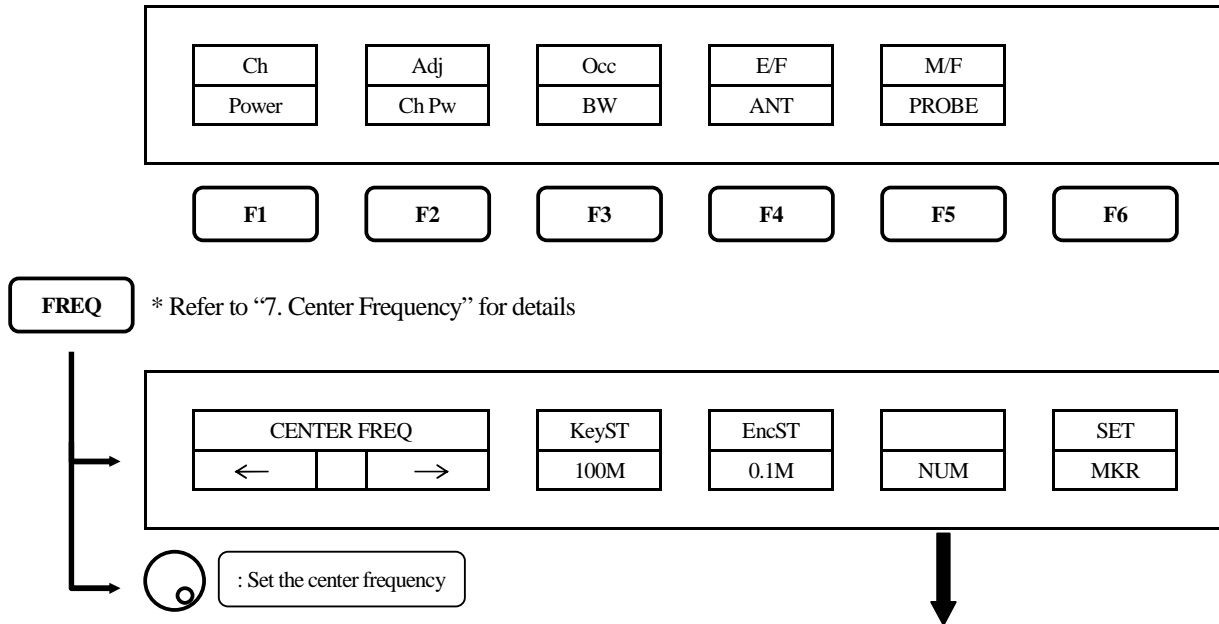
Ch
Power

Adj
Ch Pw

Occ
BW

E/F
ANT

M/F
PROBE

F1 F2 F3 F4 F5 F6

FREQ

* Refer to "7. Center Frequency" for details

CENTER FREQ
← →

KeyST
100M

EncST
0.1M

NUM

SET
MKR

: Set the center frequency